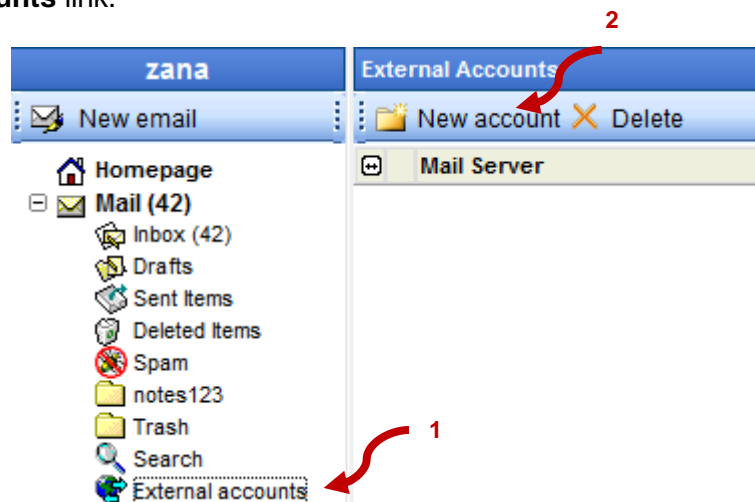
unts link.

2

zana

External Accounts

New email

New account Delete

Homepage

Mail Server

Mail (42)

Inbox (42)

Drafts

Sent Items

Deleted Items

Spam

notes123

Trash

1

Search

External accounts